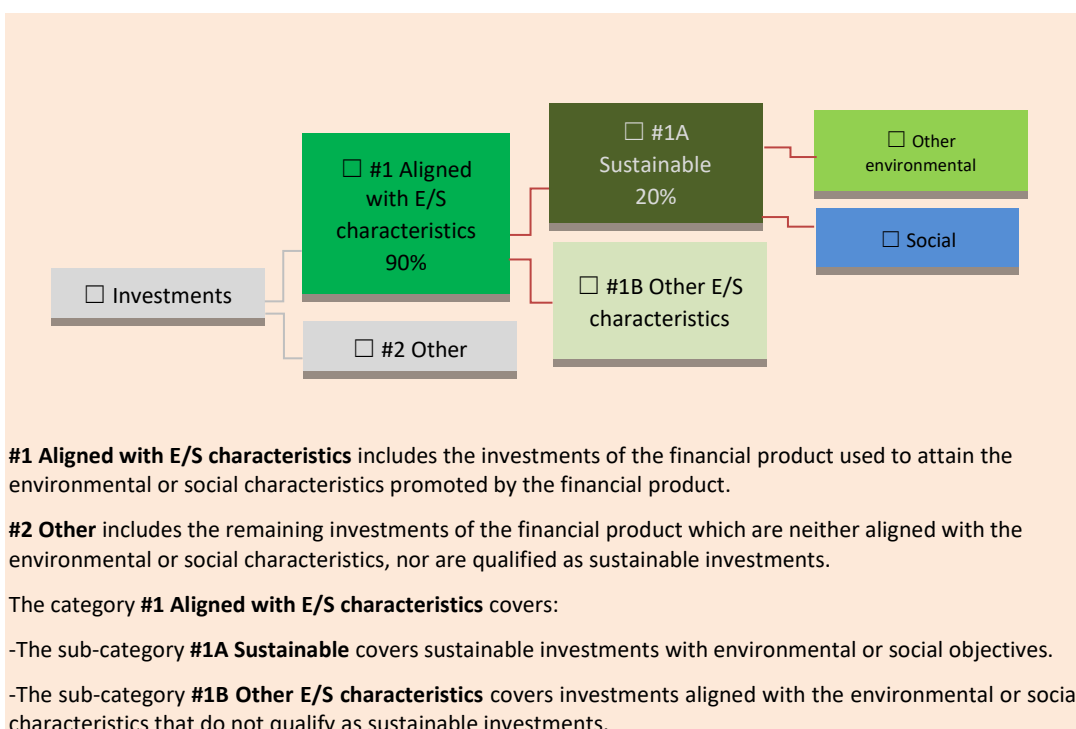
☐ Investments

☐ #1 Aligned with E/S characteristics 90%

☐ #2 Other

☐ #1A Sustainable 20%

☐ #1B Other E/S characteristics

☐ Other environmental

☐ Social

**#1 Aligned with E/S characteristics** includes the investments of the financial product used to attain the environmental or social characteristics promoted by the financial product.

**#2 Other** includes the remaining investments of the financial product which are neither aligned with the environmental or social characteristics, nor are qualified as sustainable investments.

The category **#1 Aligned with E/S characteristics** covers:

-The sub-category **#1A Sustainable** covers sustainable investments with environmental or social objectives.

-The sub-category **#1B Other E/S characteristics** covers investments aligned with the environmental or socia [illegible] characteristics that do not qualify as sustainable investments.